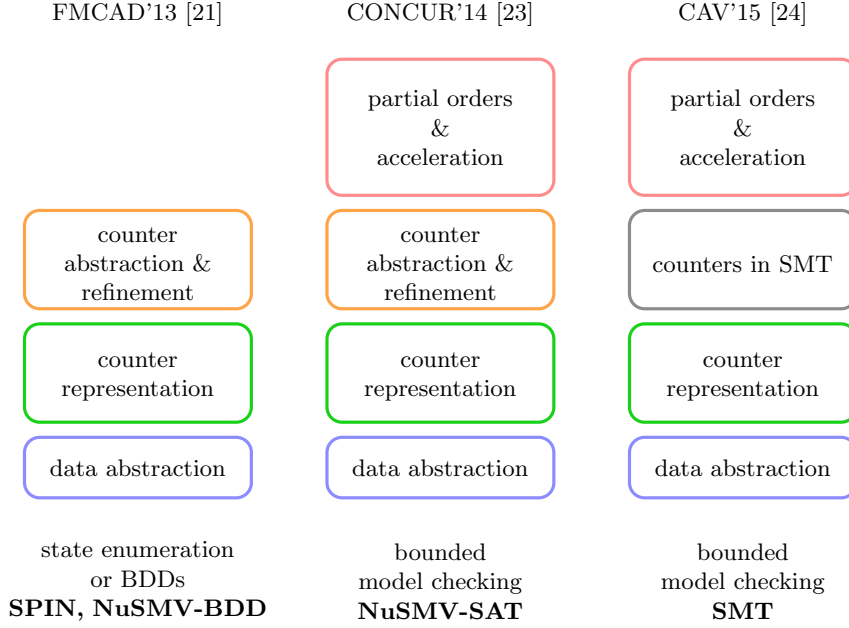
FMCAD'13 [21]

counter abstraction & refinement

counter representation

data abstraction

state enumeration or BDDs
**SPIN, NuSMV-BDD**

CONCUR'14 [23]

partial orders & acceleration

counter abstraction & refinement

counter representation

data abstraction

bounded model checking
**NuSMV-SAT**

CAV'15 [24]

partial orders & acceleration

counters in SMT

counter representation

data abstraction

bounded model checking
**SMT**